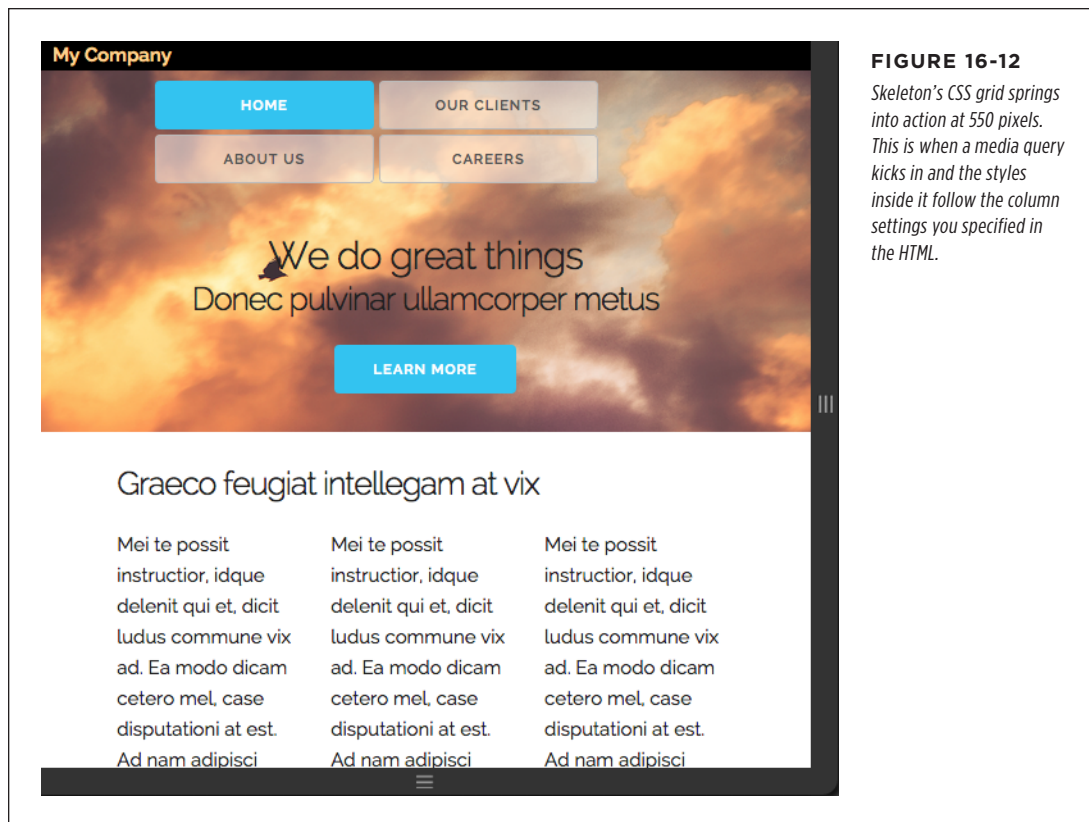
My Company

HOME

OUR CLIENTS

ABOUT US

CAREERS

We do great things

Donec pulvinar ullamcorper metus

LEARN MORE

Graeco feugiat intellegam at vix

Mei te possit instructior, idque delenit qui et, dicit ludus commune vix ad. Ea modo dicam cetero mel, case disputationi at est. Ad nam adipisci

Mei te possit instructior, idque delenit qui et, dicit ludus commune vix ad. Ea modo dicam cetero mel, case disputationi at est. Ad nam adipisci

Mei te possit instructior, idque delenit qui et, dicit ludus commune vix ad. Ea modo dicam cetero mel, case disputationi at est. Ad nam adipisci

FIGURE 16-12

Skeleton's CSS grid springs into action at 550 pixels. This is when a media query kicks in and the styles inside it follow the column settings you specified in the HTML.